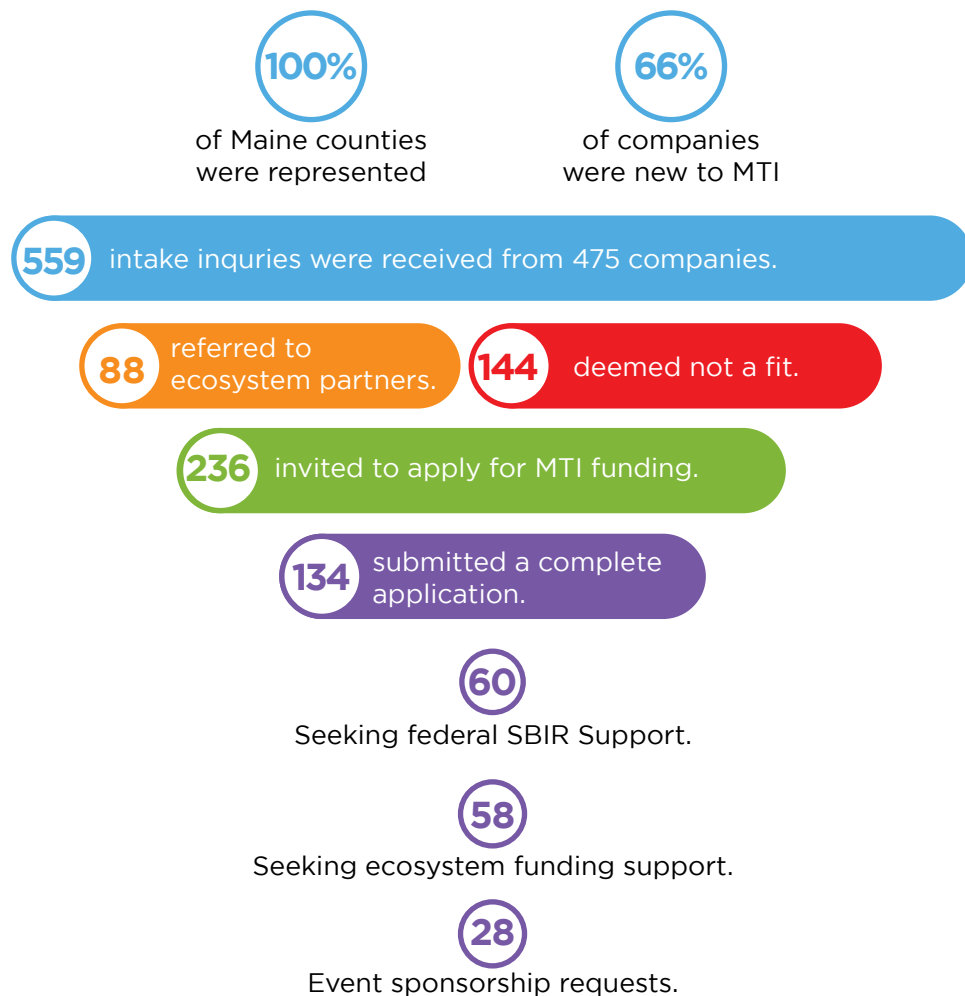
100%

of Maine counties were represented

66%

of companies were new to MTI

559 intake inquries were received from 475 companies.

88 referred to ecosystem partners.

144 deemed not a fit.

236 invited to apply for MTI funding.

134 submitted a complete application.

60

Seeking federal SBIR Support.

58

Seeking ecosystem funding support.

28

Event sponsorship requests.